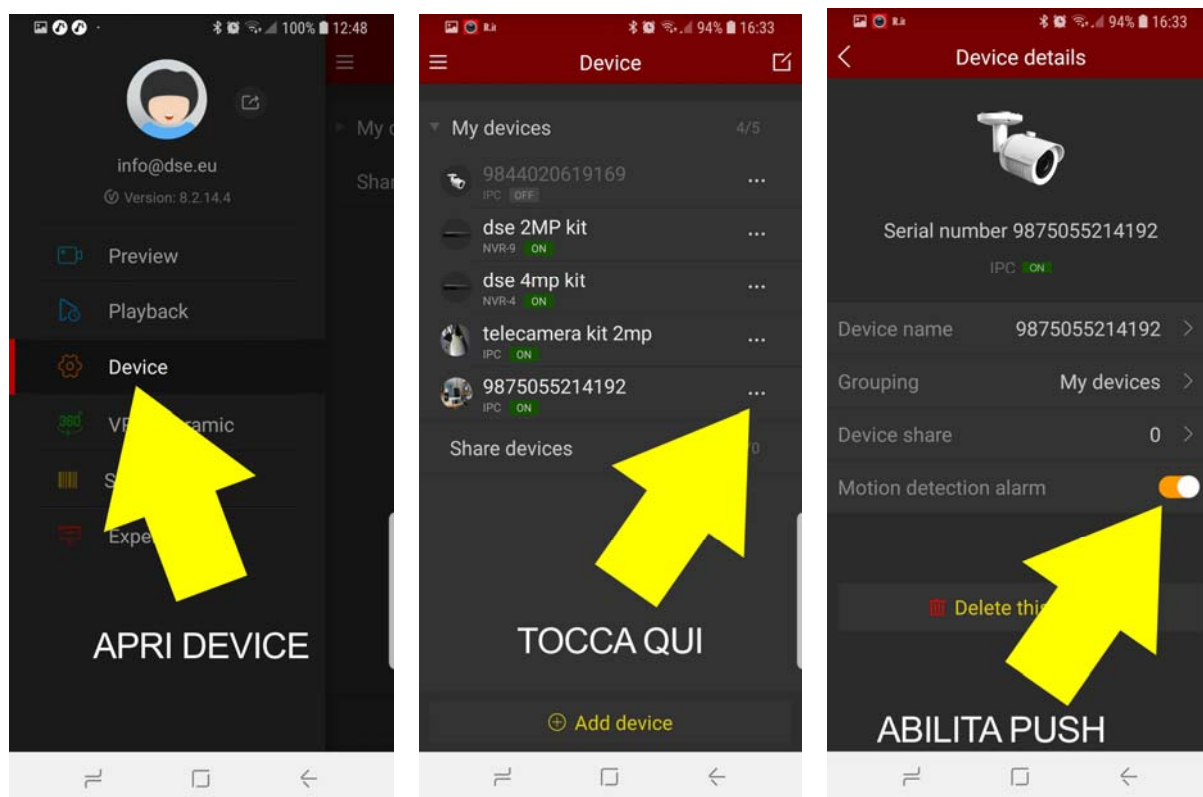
100% 12:48

My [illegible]

Shar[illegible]

info@dse.eu

Version: 8.2.14.4

Preview

Playback

Device

360

V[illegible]ramic

S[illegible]

Expe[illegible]

APRI DEVICE

94% 16:33

Device

My devices 4/5

9844020619169
IPC OFF

dse 2MP kit
NVR-9 ON

dse 4mp kit
NVR-4 ON

telecamera kit 2mp
IPC ON

9875055214192
IPC ON

Share devices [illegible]0

TOCCA QUI

Add device

94% 16:33

Device details

Serial number 9875055214192

IPC ON

Device name 9875055214192

Grouping My devices

Device share 0

Motion detection alarm

Delete thi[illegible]

ABILITA PUSH